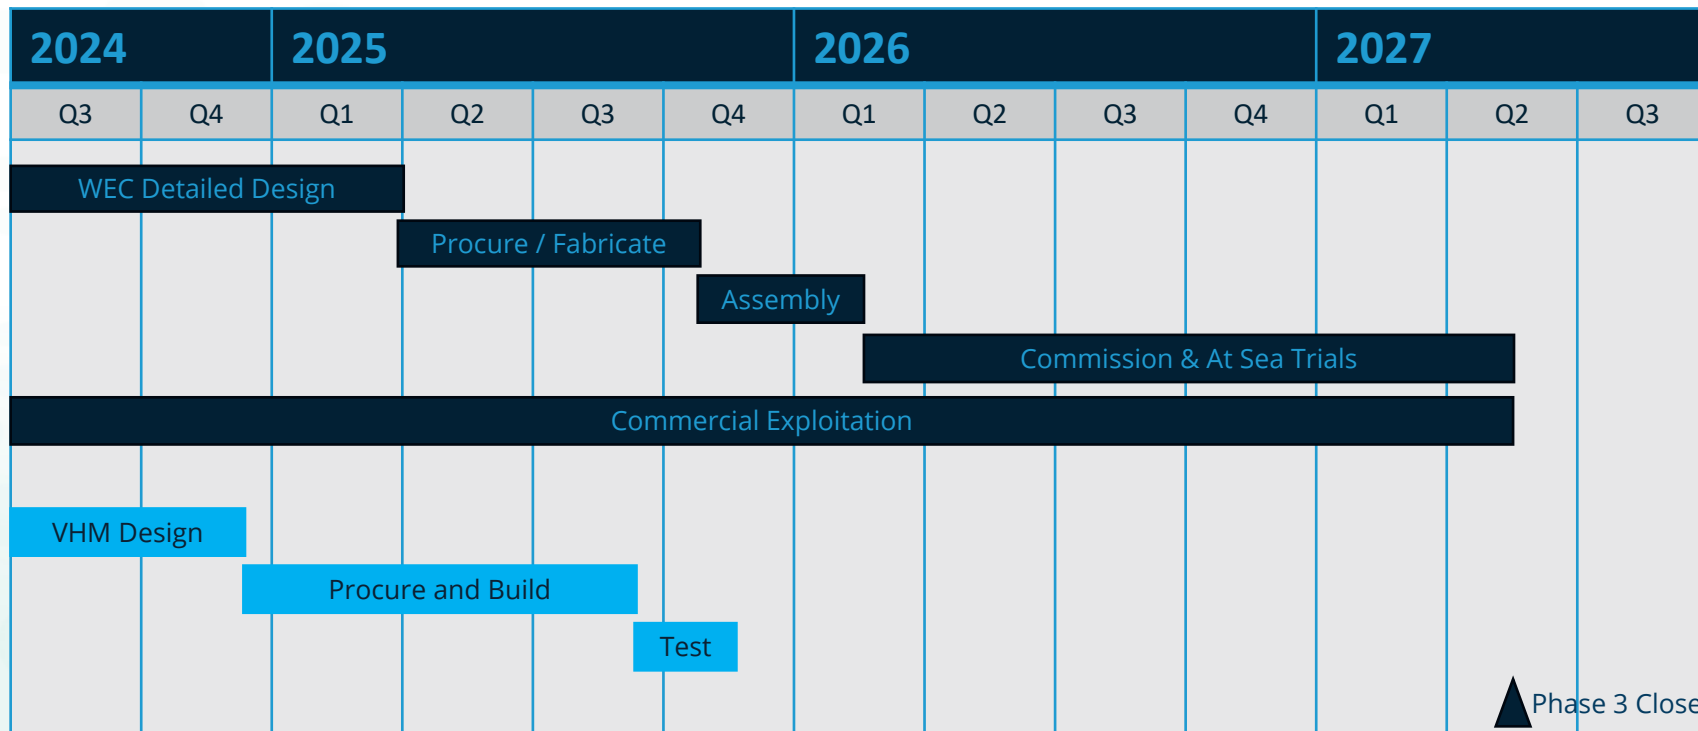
| 2024 | | 2025 | | | | 2026 | | | | 2027 | | |
|---|---|---|---|---|---|---|---|---|---|---|---|---|
| Q3 | Q4 | Q1 | Q2 | Q3 | Q4 | Q1 | Q2 | Q3 | Q4 | Q1 | Q2 | Q3 |

WEC Detailed Design

Procure / Fabricate

Assembly

Commission & At Sea Trials

Commercial Exploitation

VHM Design

Procure and Build

Test

Phase 3 Close